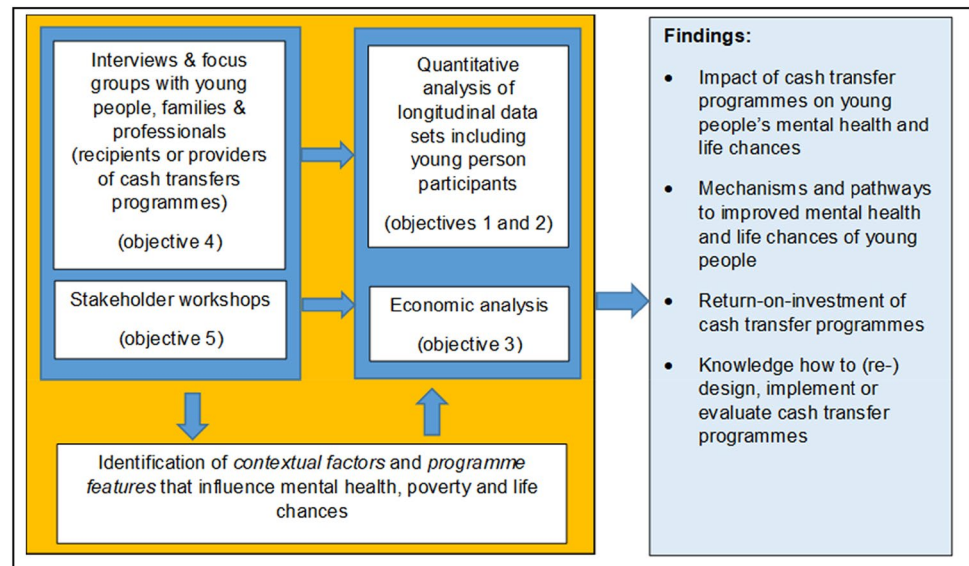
Interviews & focus groups with young people, families & professionals (recipients or providers of cash transfers programmes)

(objective 4)

Stakeholder workshops

(objective 5)

Quantitative analysis of longitudinal data sets including young person participants

(objectives 1 and 2)

Economic analysis

(objective 3)

Identification of *contextual factors* and *programme features* that influence mental health, poverty and life chances

Findings:

- Impact of cash transfer programmes on young people's mental health and life chances
- Mechanisms and pathways to improved mental health and life chances of young people
- Return-on-investment of cash transfer programmes
- Knowledge how to (re-) design, implement or evaluate cash transfer programmes